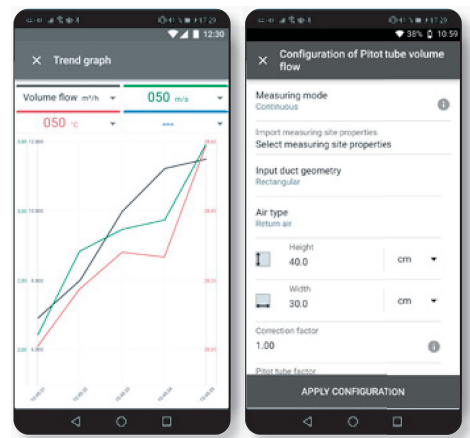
12:30

Trend graph

Volume flow m³/h

050 m/s

050 °C

---

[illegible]

38% 10:59

Configuration of Pitot tube volume flow

Measuring mode
Continuous

Import measuring site properties
Select measuring site properties

Input duct geometry
Rectangular

Air type
Return air

Height
40.0
cm

Width
30.0
cm

Correction factor
1.00

Pitot tube factor

APPLY CONFIGURATION